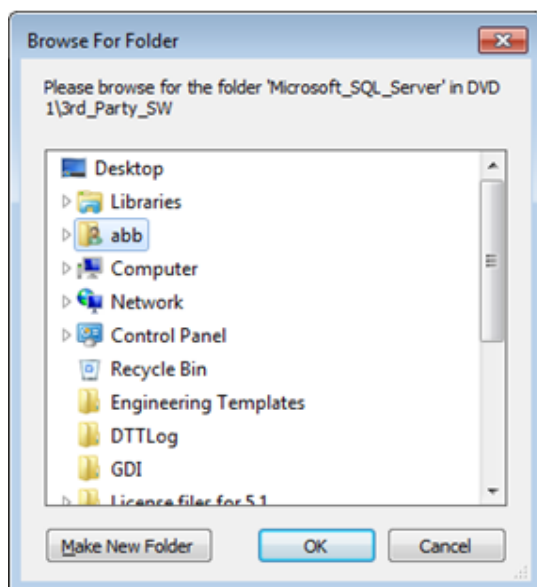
Browse For Folder

Please browse for the folder 'Microsoft_SQL_Server' in DVD 1\3rd_Party_SW

Desktop
Libraries
abb
Computer
Network
Control Panel
Recycle Bin
Engineering Templates
DTTLog
GDI
License files for 5.1

Make New Folder
OK
Cancel